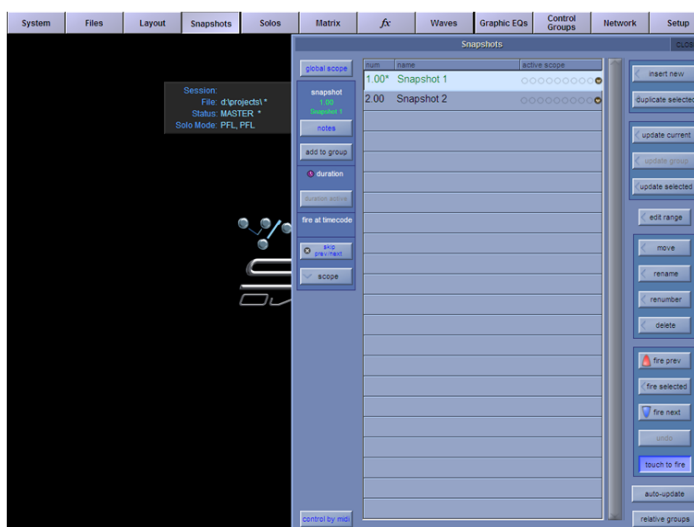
System | Files | Layout | Snapshots | Solos | Matrix | $fx$ | Waves | Graphic EQs | Control Groups | Network | Setup

Session:
File: d:\projects\ *
Status: MASTER *
Solo Mode: PFL, PFL

Snapshots

CLO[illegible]

global scope

snapshot
1.00
Snapshot 1

notes

add to group

duration

duration active

fire at timecode

skip prev/next

scope

control by midi

| num | name | active scope |
|---|---|---|
| 1.00* | Snapshot 1 | |
| 2.00 | Snapshot 2 | |

insert new

duplicate selected

update current

update group

update selected

edit range

move

rename

renumber

delete

fire prev

fire selected

fire next

undo

touch to fire

auto-update

relative groups